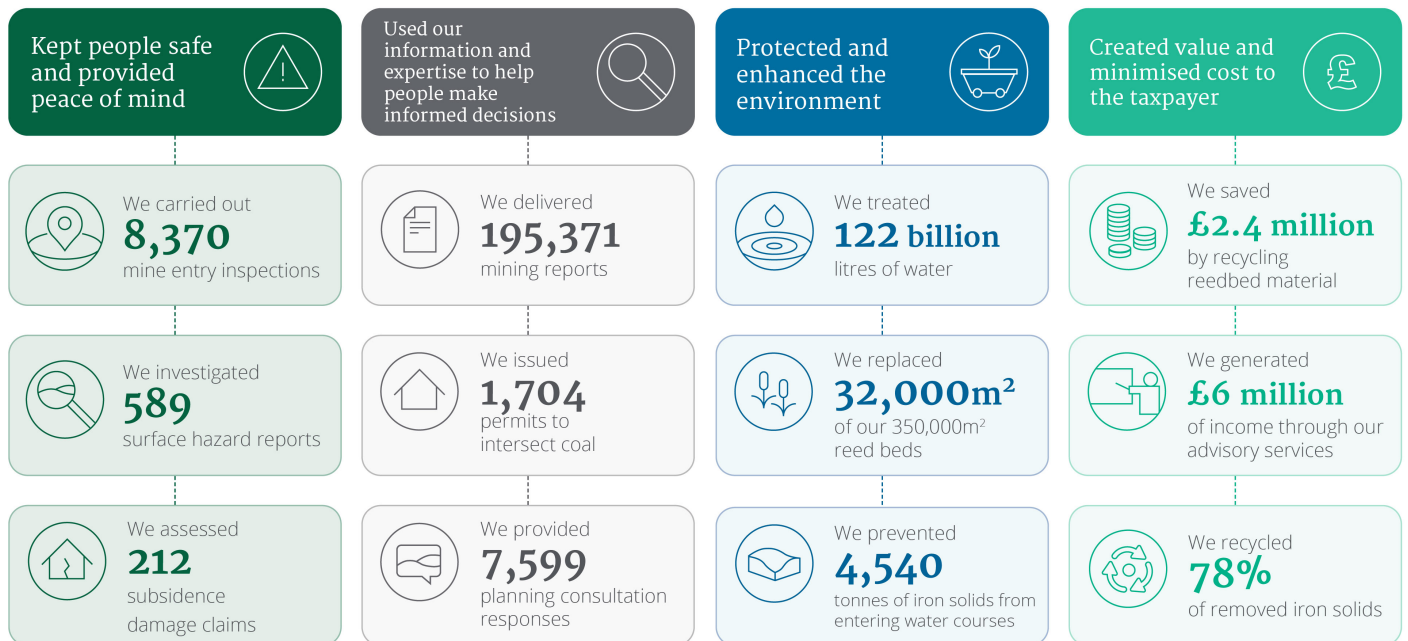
Kept people safe and provided peace of mind

We carried out
8,370
mine entry inspections

We investigated
589
surface hazard reports

We assessed
212
subsidence damage claims

Used our information and expertise to help people make informed decisions

We delivered
195,371
mining reports

We issued
1,704
permits to intersect coal

We provided
7,599
planning consultation responses

Protected and enhanced the environment

We treated
122 billion
litres of water

We replaced
32,000m$^2$
of our 350,000m$^2$ reed beds

We prevented
4,540
tonnes of iron solids from entering water courses

Created value and minimised cost to the taxpayer

We saved
£2.4 million
by recycling reedbed material

We generated
£6 million
of income through our advisory services

We recycled
78%
of removed iron solids